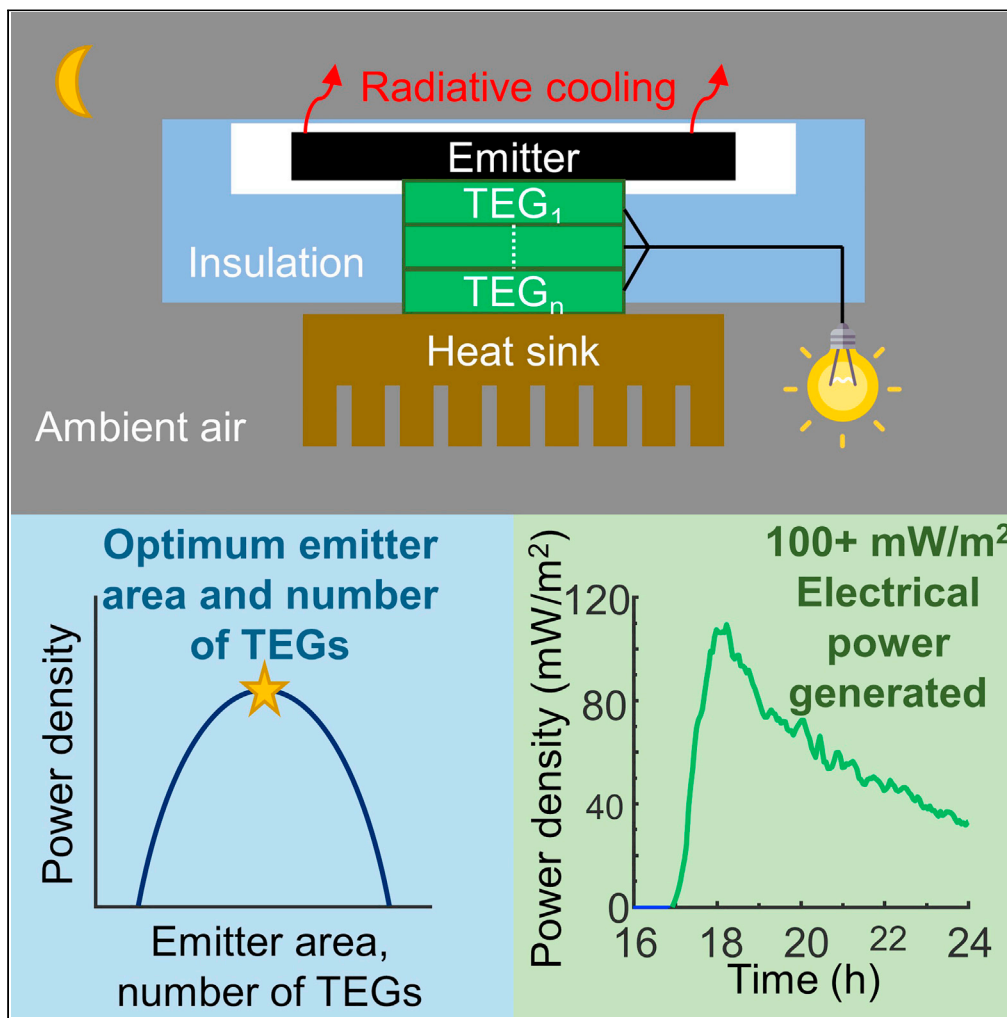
Radiative cooling

Emitter

$TEG_1$

Insulation

$TEG_n$

Heat sink

Ambient air

Optimum emitter area and number of TEGs

Power density

Emitter area, number of TEGs

100+ mW/m$^2$ Electrical power generated

Power density (mW/m$^2$)

120

80

40

0

16

18

20

22

24

Time (h)